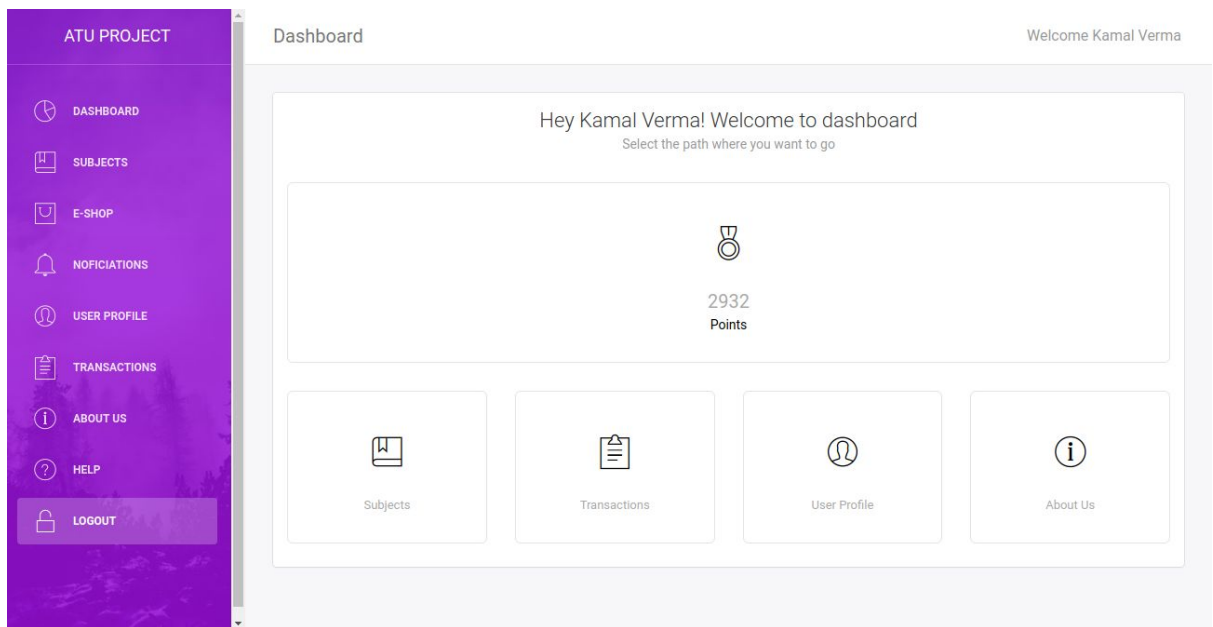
ATU PROJECT

DASHBOARD

SUBJECTS

E-SHOP

NOFICIATIONS

USER PROFILE

TRANSACTIONS

ABOUT US

HELP

LOGOUT

Dashboard

Welcome Kamal Verma

Hey Kamal Verma! Welcome to dashboard

Select the path where you want to go

2932

Points

Subjects

Transactions

User Profile

About Us